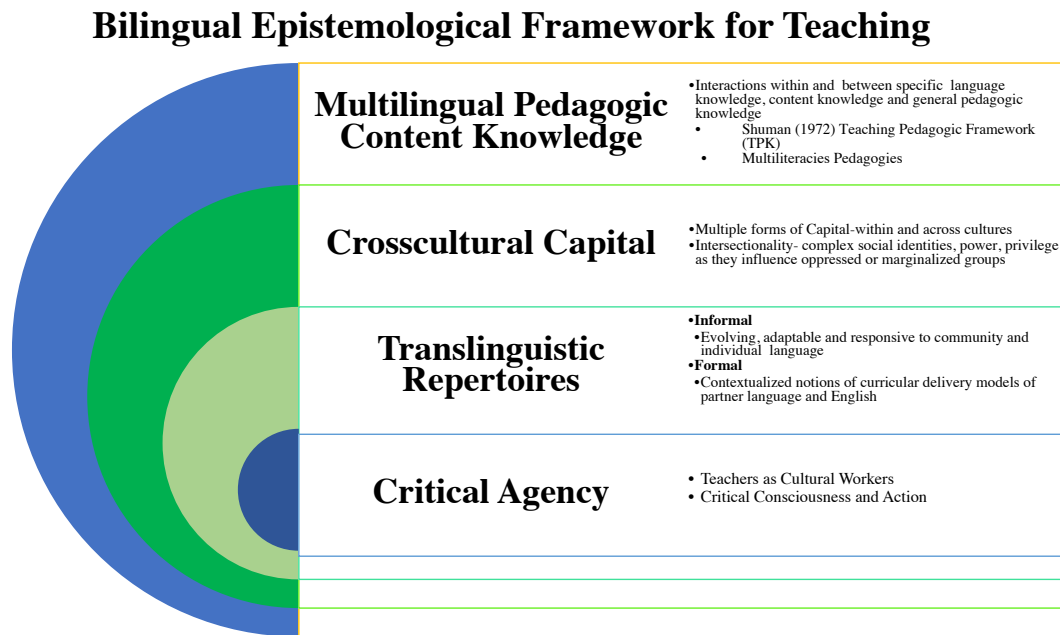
Bilingual Epistemological Framework for Teaching

Multilingual Pedagogic Content Knowledge

•Interactions within and between specific language knowledge, content knowledge and general pedagogic knowledge
• Shuman (1972) Teaching Pedagogic Framework (TPK)
• Multiliteracies Pedagogies

Crosscultural Capital

•Multiple forms of Capital-within and across cultures
•Intersectionality- complex social identities, power, privilege as they influence oppressed or marginalized groups

Translinguistic Repertoires

•Informal
•Evolving, adaptable and responsive to community and individual language
•Formal
•Contextualized notions of curricular delivery models of partner language and English

Critical Agency

• Teachers as Cultural Workers
• Critical Consciousness and Action